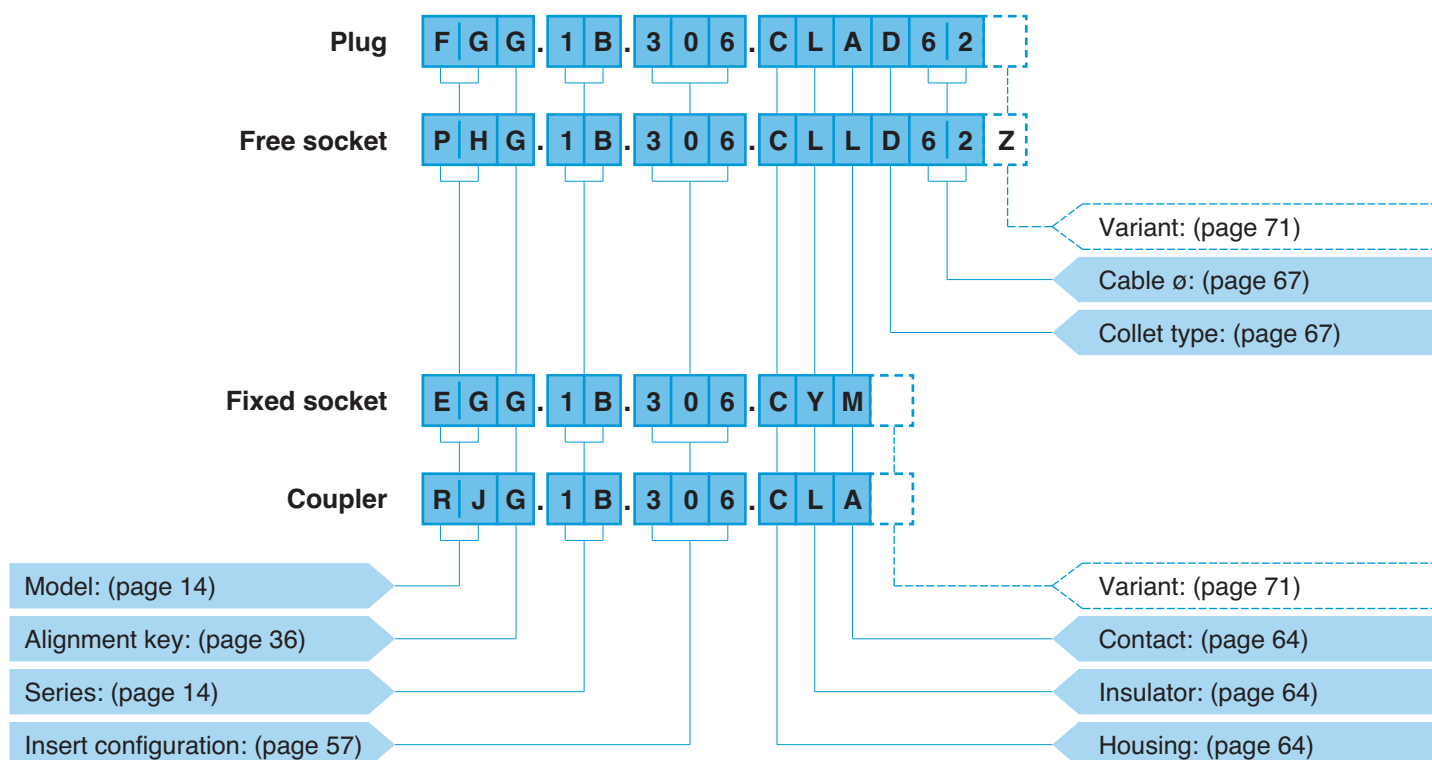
Plug F G G . 1 B . 3 0 6 . C L A D 6 2

Free socket P H G . 1 B . 3 0 6 . C L L D 6 2 Z

Variant: (page 71)

Cable ø: (page 67)

Collet type: (page 67)

Fixed socket E G G . 1 B . 3 0 6 . C Y M

Coupler R J G . 1 B . 3 0 6 . C L A

Model: (page 14)

Alignment key: (page 36)

Series: (page 14)

Insert configuration: (page 57)

Variant: (page 71)

Contact: (page 64)

Insulator: (page 64)

Housing: (page 64)